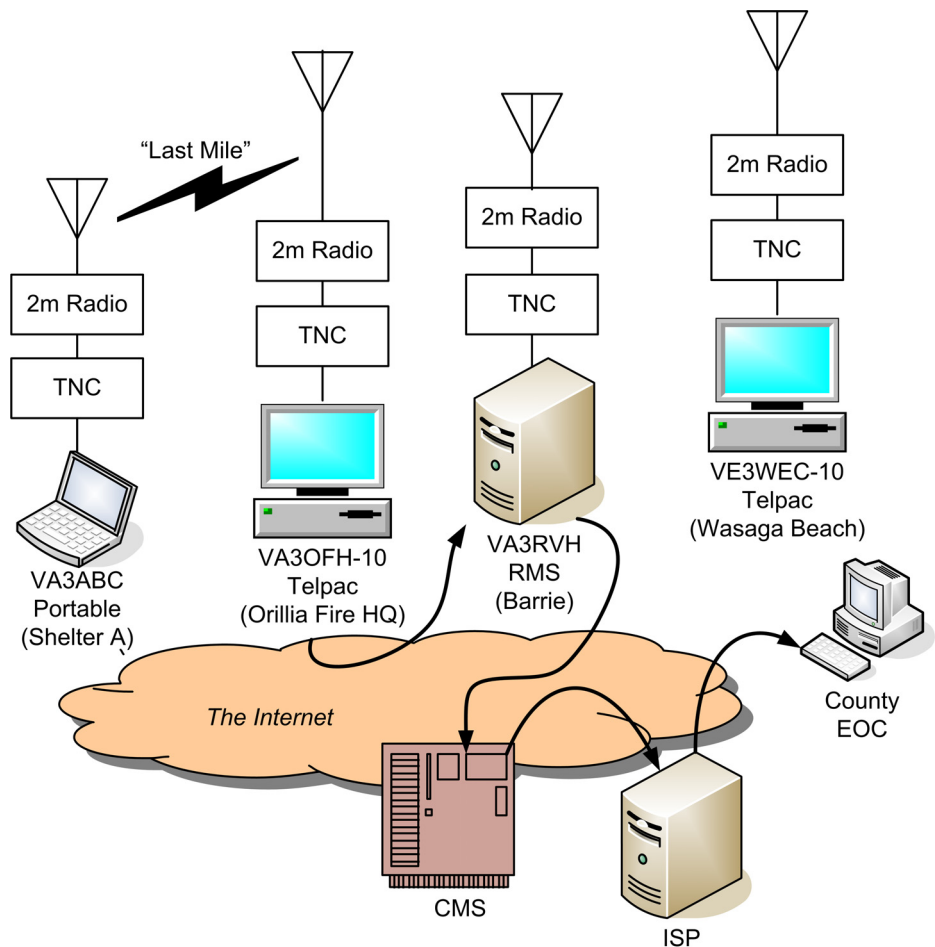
"Last Mile"

2m Radio

TNC

VA3ABC
Portable
(Shelter A)

2m Radio

TNC

VA3OFH-10
Telpac
(Orillia Fire HQ)

2m Radio

TNC

VA3RVH
RMS
(Barrie)

2m Radio

TNC

VE3WEC-10
Telpac
(Wasaga Beach)

The Internet

County
EOC

CMS

ISP